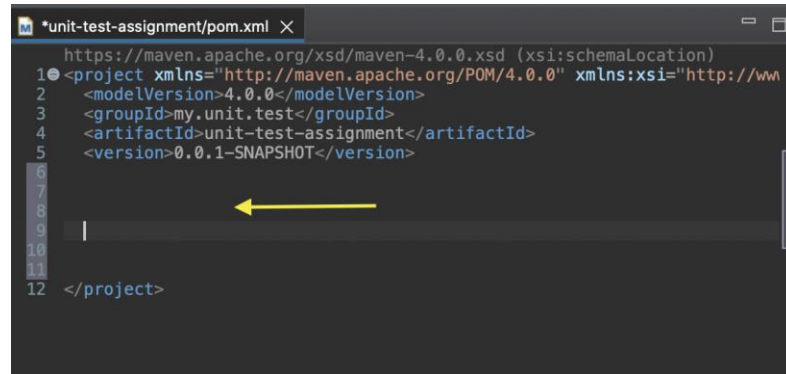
*unit-test-assignment/pom.xml ×

https://maven.apache.org/xsd/maven-4.0.0.xsd (xsi:schemaLocation)
1 <project xmlns="http://maven.apache.org/POM/4.0.0" xmlns:xsi="http://ww
2 <modelVersion>4.0.0</modelVersion>
3 <groupId>my.unit.test</groupId>
4 <artifactId>unit-test-assignment</artifactId>
5 <version>0.0.1-SNAPSHOT</version>
6
7
8
9
10
11
12 </project>